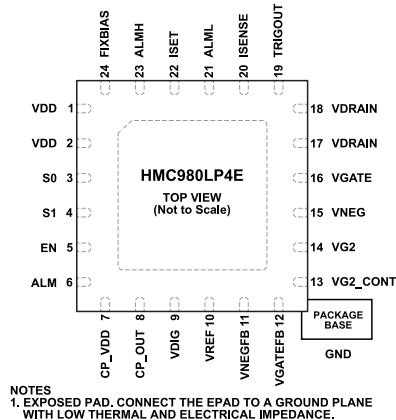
24 FIXBIAS
23 ALMH
22 ISET
21 ALML
20 ISENSE
19 TRIGOUT

VDD 1
VDD 2
S0 3
S1 4
EN 5
ALM 6

HMC980LP4E

TOP VIEW
(Not to Scale)

18 VDRAIN
17 VDRAIN
16 VGATE
15 VNEG
14 VG2
13 VG2_CONT

CP_VDD 7
CP_OUT 8
VDIG 9
VREF 10
VNEGFB 11
VGATEFB 12

PACKAGE BASE

GND

NOTES
1. EXPOSED PAD. CONNECT THE EPAD TO A GROUND PLANE WITH LOW THERMAL AND ELECTRICAL IMPEDANCE.